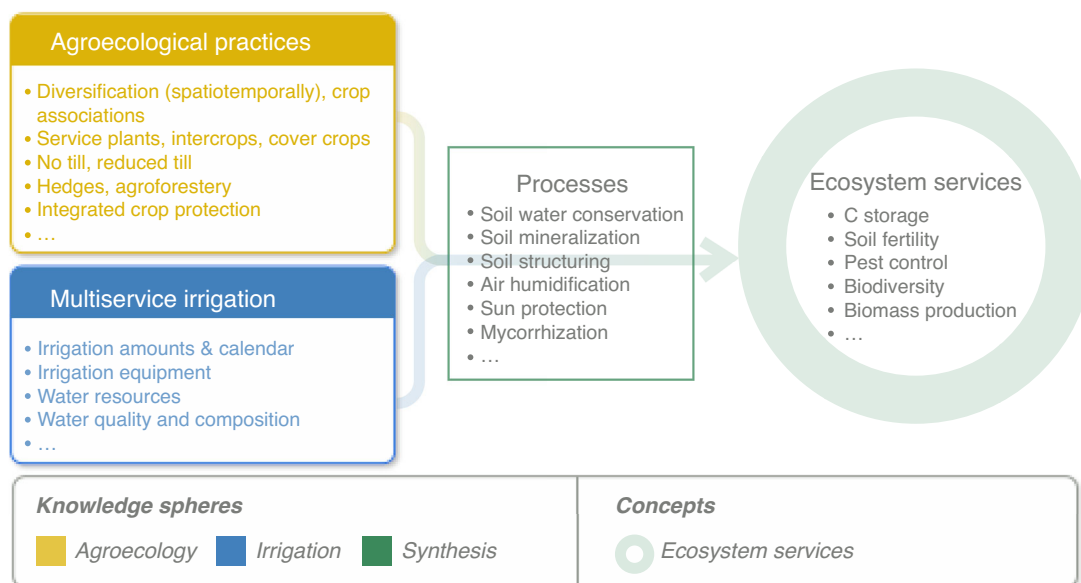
Agroecological practices

• Diversification (spatiotemporally), crop associations
• Service plants, intercrops, cover crops
• No till, reduced till
• Hedges, agroforestery
• Integrated crop protection
• …

Multiservice irrigation

• Irrigation amounts & calendar
• Irrigation equipment
• Water resources
• Water quality and composition
• …

Processes

• Soil water conservation
• Soil mineralization
• Soil structuring
• Air humidification
• Sun protection
• Mycorrhization
• …

Ecosystem services

• C storage
• Soil fertility
• Pest control
• Biodiversity
• Biomass production
• …

Knowledge spheres

Agroecology Irrigation Synthesis

Concepts

Ecosystem services